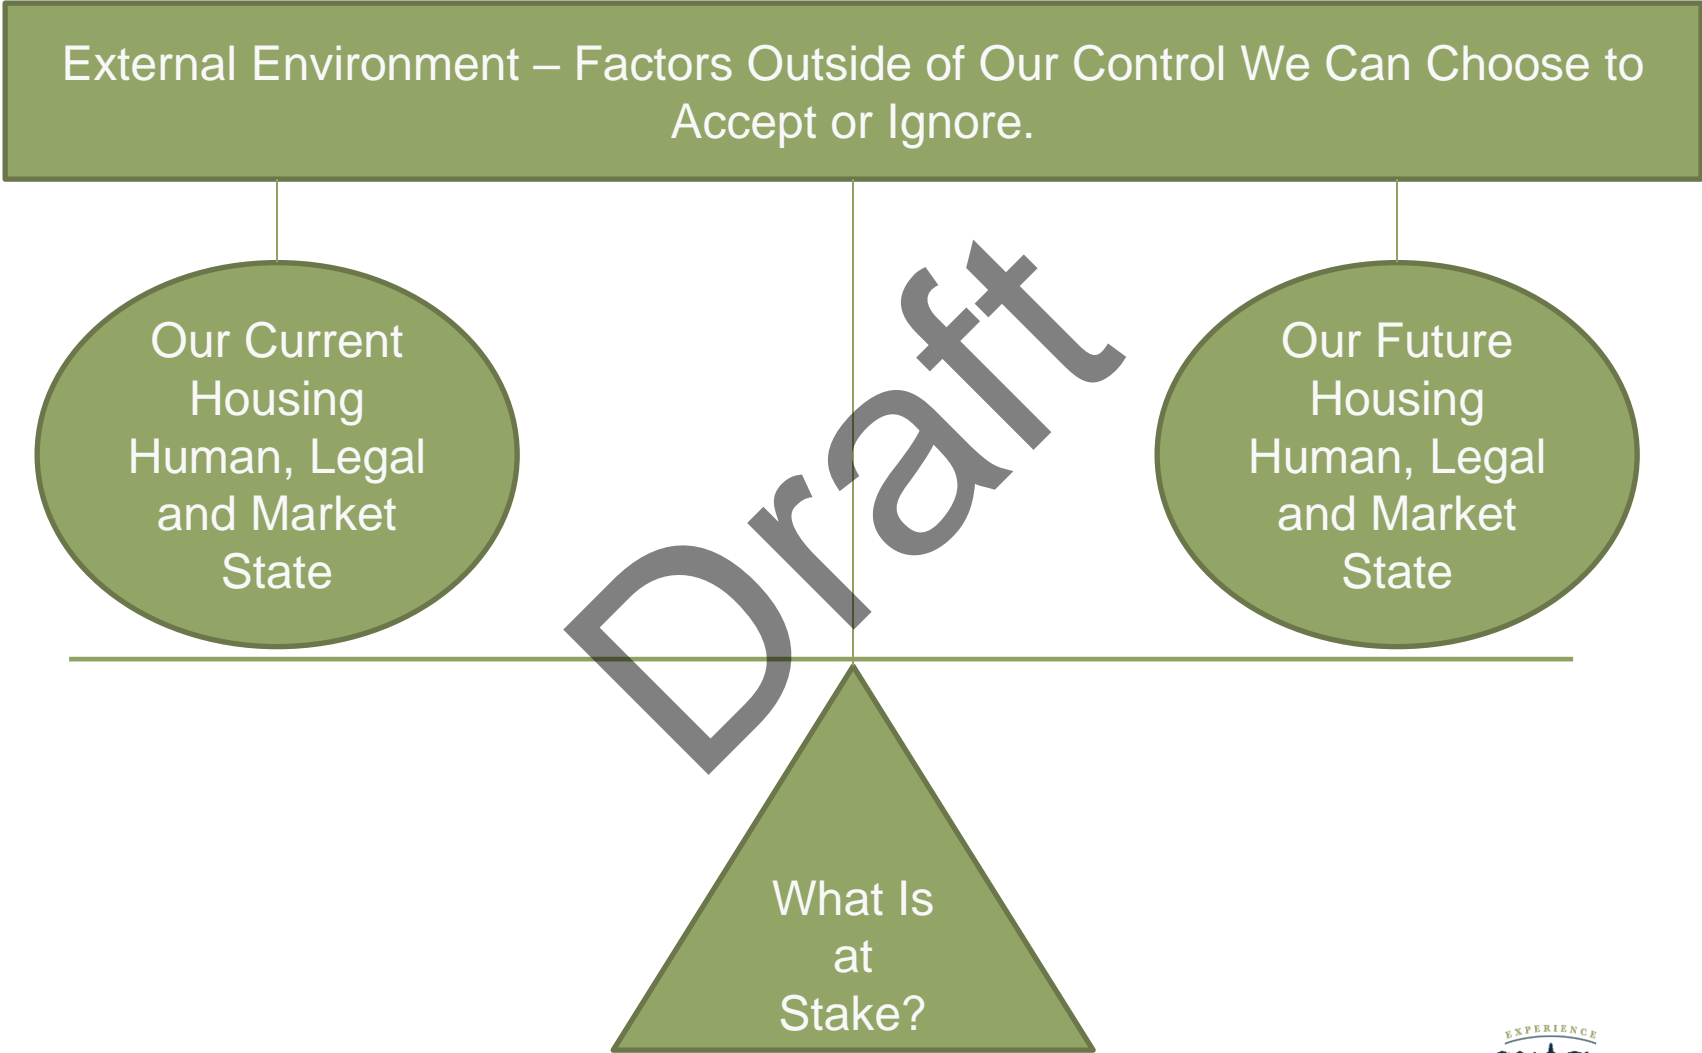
External Environment – Factors Outside of Our Control We Can Choose to Accept or Ignore.

Our Current Housing Human, Legal and Market State

Draft

Our Future Housing Human, Legal and Market State

What Is at Stake?

EXPERIENCE